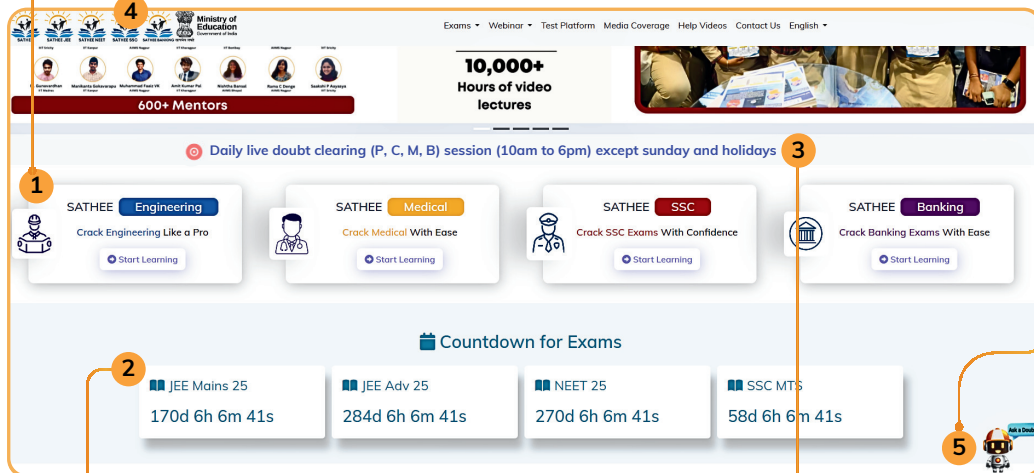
4

SATHEE SATHEE JEE SATHEE NEET SATHEE SSC

Ministry of Education
Government of India

Exams ▾ Webinar ▾ Test Platform Media Coverage Help Videos Contact Us English ▾

600+ Mentors

10,000+ Hours of video lectures

Daily live doubt clearing (P, C, M, B) session (10am to 6pm) except sunday and holidays

3

1

SATHEE Engineering
Crack Engineering Like a Pro
Start Learning

SATHEE Medical
Crack Medical With Ease
Start Learning

SATHEE SSC
Crack SSC Exams With Confidence
Start Learning

SATHEE Banking
Crack Banking Exams With Ease
Start Learning

Countdown for Exams

2

| JEE Mains 25 | JEE Adv 25 | NEET 25 | SSC MTS |
|---|---|---|---|
| 170d 6h 6m 41s | 284d 6h 6m 41s | 270d 6h 6m 41s | 58d 6h 6m 41s |

5

Ask a Doubt